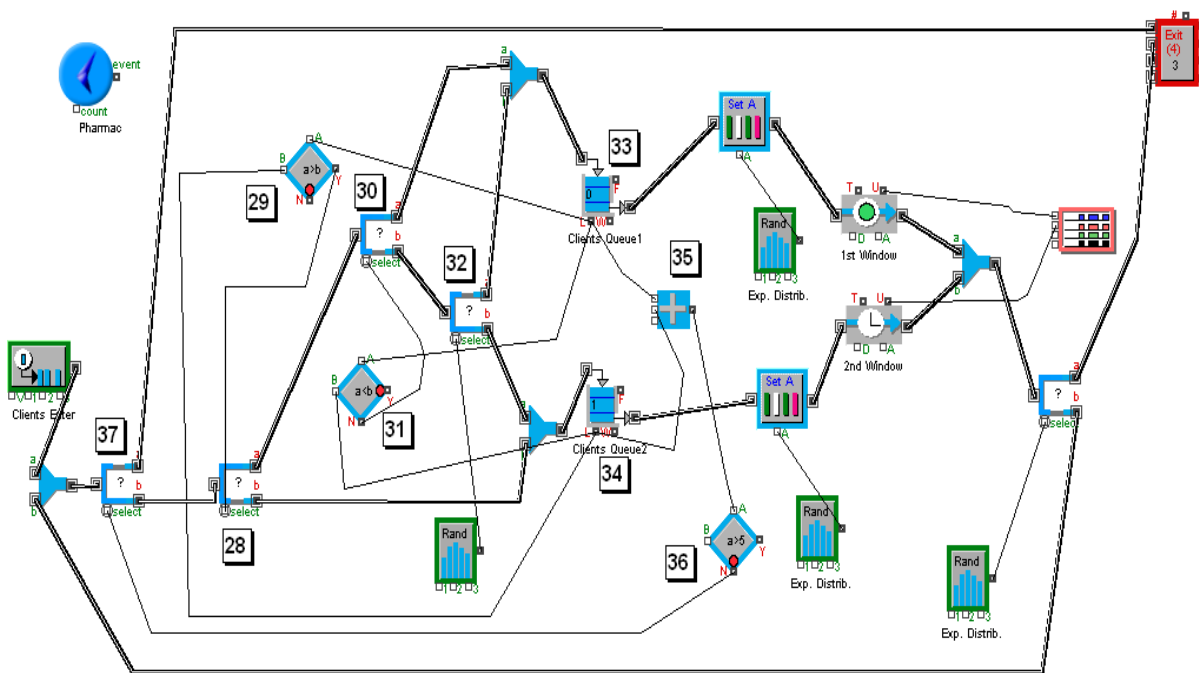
event
count
Pharmac

Exit
(4)
3

a
A
B
a>b
Y
N
29

30
a
?
b
select

32
?
b
select

33
0
F
L
W
Clients Queue1

Set A
A

Rand
1 2 3
Exp. Distrib.

T U
D A
1st Window

35

T U
D A
2nd Window

a
b

A
B
a<b
Y
N
31

1
F
L
W
Clients Queue2
34

Set A
A

?
a
b
select

Clients Enter
V 1 2 3

37
a
b
?
b
select

?
a
b
select
28

Rand
1 2 3

A
B
a>5
Y
N
36

Rand
1 2 3
Exp. Distrib.

Rand
1 2 3
Exp. Distrib.